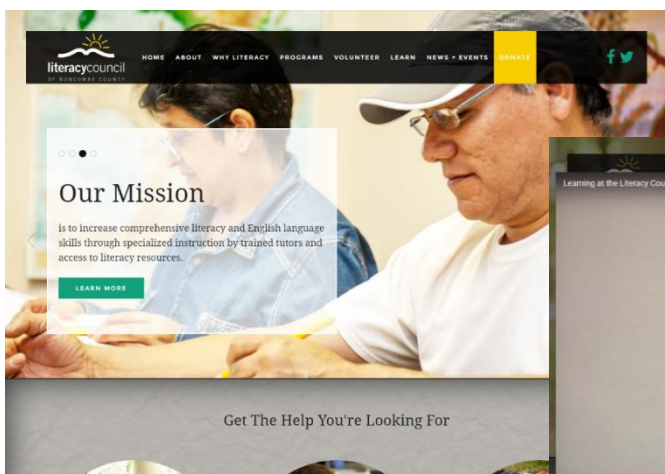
literacycouncil
OF BUNCOMBE COUNTY

HOME ABOUT WHY LITERACY PROGRAMS VOLUNTEER LEARN NEWS + EVENTS DONATE

Our Mission

is to increase comprehensive literacy and English language skills through specialized instruction by trained tutors and access to literacy resources.

LEARN MORE

Learning at the Literacy Cou

Get The Help You're Looking For